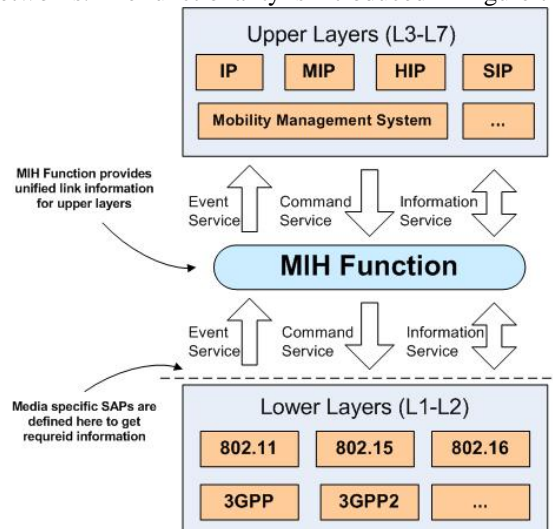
Upper Layers (L3-L7)

IP

MIP

HIP

SIP

Mobility Management System

...

MIH Function provides unified link information for upper layers

Event Service

Command Service

Information Service

MIH Function

Event Service

Command Service

Information Service

Media specific SAPs are defined here to get requreid information

Lower Layers (L1-L2)

802.11

802.15

802.16

3GPP

3GPP2

...